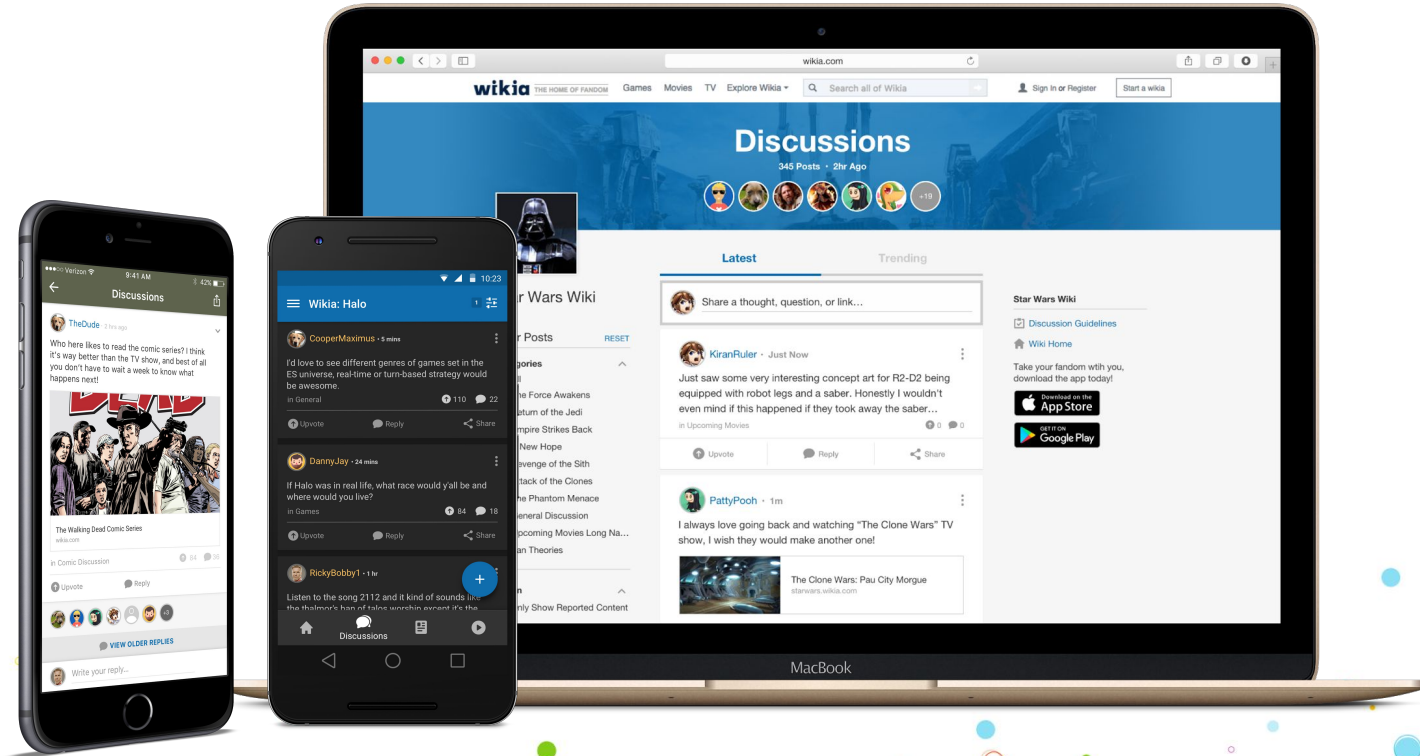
wikia.com

wikia THE HOME OF FANDOM Games Movies TV Explore Wikia Search all of Wikia Sign In or Register Start a wikia

Discussions
345 Posts · 2hr Ago
+19

r Wars Wiki

r Posts RESET
gories
ll
he Force Awakens
eturn of the Jedi
mpire Strikes Back
New Hope
evenge of the Sith
ttack of the Clones
he Phantom Menace
eneral Discussion
pcoming Movies Long Na...
an Theories

n
nly Show Reported Content

Latest Trending

Share a thought, question, or link...

KiranRuler · Just Now
Just saw some very interesting concept art for R2-D2 being equipped with robot legs and a saber. Honestly I wouldn't even mind if this happened if they took away the saber...
in Upcoming Movies 0 0
Upvote Reply Share

PattyPooh · 1m
I always love going back and watching "The Clone Wars" TV show, I wish they would make another one!
The Clone Wars: Pau City Morgue
starwars.wikia.com

Star Wars Wiki
Discussion Guidelines
Wiki Home
Take your fandom wtih you, download the app today!
Download on the App Store
GET IT ON Google Play

MacBook

Verizon 9:41 AM 42%
Discussions
TheDude · 3 hrs ago
Who here likes to read the comic series? I think it's way better than the TV show, and best of all you don't have to wait a week to know what happens next!
DEAD
The Walking Dead Comic Series
wikia.com
In Comic Discussion 84 35
Upvote Reply
+3
VIEW OLDER REPLIES
Write your reply...

10:23
Wikia: Halo 1
CooperMaximus · 5 mins
I'd love to see different genres of games set in the ES universe, real-time or turn-based strategy would be awesome.
in General 110 22
Upvote Reply Share
DannyJay · 24 mins
If Halo was in real life, what race would y'all be and where would you live?
in Games 84 18
Upvote Reply Share
RickyBobby1 · 1 hr
Listen to the song 2112 and it kind of sounds like the thalmor's ban of talos worship except it's the
+
Discussions